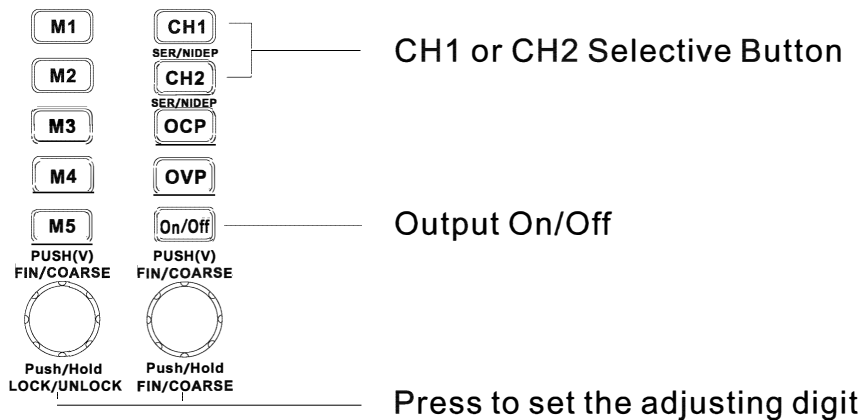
M1
CH1
SER/NIDEP
CH1 or CH2 Selective Button
M2
CH2
SER/NIDEP
M3
OCP
M4
OVP
M5
On/Off
Output On/Off
PUSH(V)
FIN/COARSE
PUSH(V)
FIN/COARSE
Push/Hold
LOCK/UNLOCK
Push/Hold
FIN/COARSE
Press to set the adjusting digit